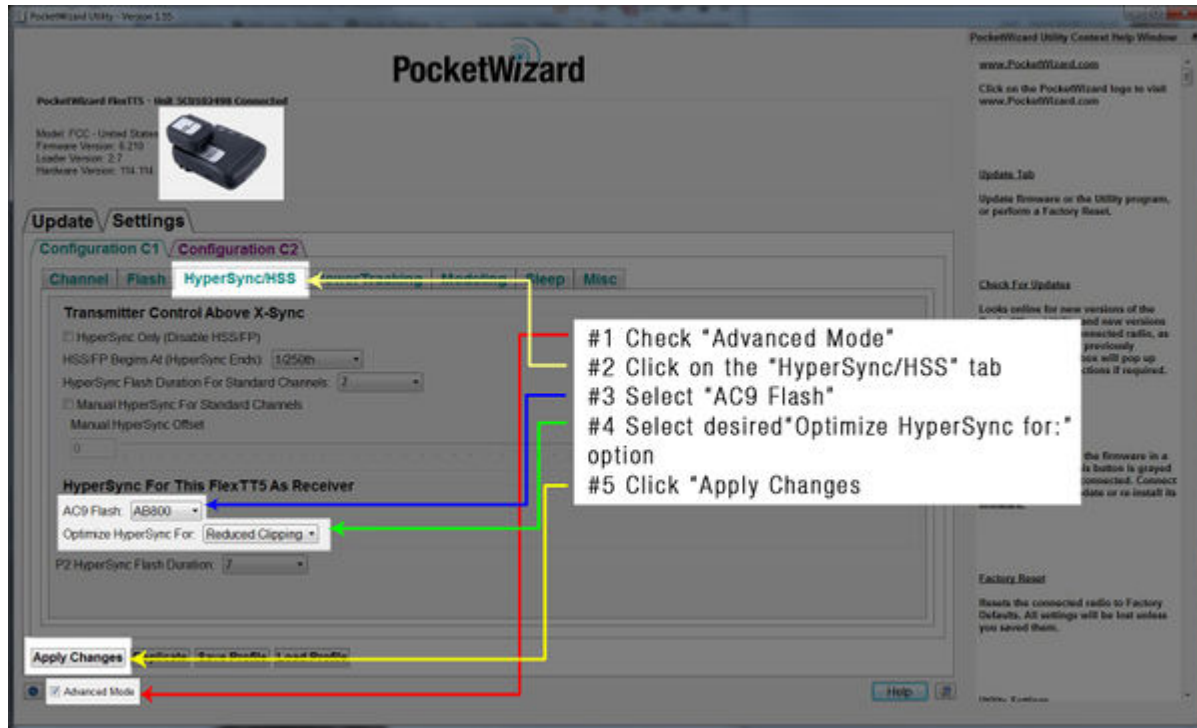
PocketWizard Utility - Version 3.55

PocketWizard

PocketWizard FlexTT5 - Unit 5C0102498 Connected

Model: FCC - United States
Firmware Version: 6.210
Loader Version: 2.7
Hardware Version: TT4.TT4

Update Settings

Configuration C1 Configuration C2

Channel Flash HyperSync/HSS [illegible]Tracking Modeling Sleep Misc

Transmitter Control Above X-Sync

HyperSync Only (Disable HSS/FP)

HSS/FP Begins At (HyperSync Ends): 1/250th

HyperSync Flash Duration For Standard Channels: 7

Manual HyperSync For Standard Channels

Manual HyperSync Offset

0

HyperSync For This FlexTT5 As Receiver

AC9 Flash: AB800

Optimize HyperSync For: Reduced Clipping

P2 HyperSync Flash Duration: 7

Apply Changes Duplicate Save Profile Load Profile

Advanced Mode

Help

#1 Check "Advanced Mode"
#2 Click on the "HyperSync/HSS" tab
#3 Select "AC9 Flash"
#4 Select desired"Optimize HyperSync for:" option
#5 Click "Apply Changes

PocketWizard Utility Context Help Window

www.PocketWizard.com

Click on the PocketWizard logo to visit www.PocketWizard.com

Update Tab

Update firmware or the Utility program, or perform a Factory Reset.

Check For Updates

Looks online for new versions of the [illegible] and new versions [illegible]nnected radio, as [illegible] previously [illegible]ox will pop up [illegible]ctions if required.

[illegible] the firmware in a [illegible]s button is grayed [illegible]onnected. Connect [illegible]date or re-install its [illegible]

Factory Reset

Resets the connected radio to Factory Defaults. All settings will be lost unless you saved them.

Utility Settings